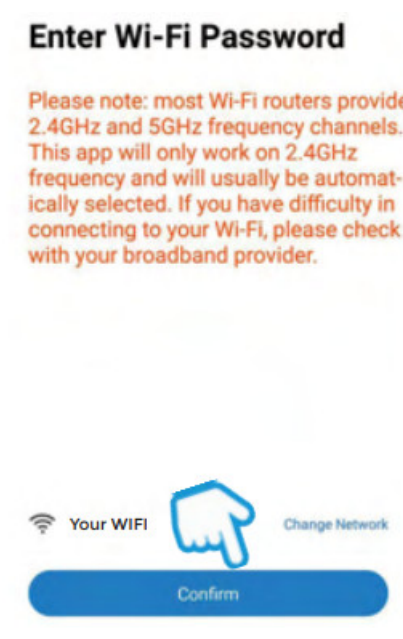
Enter Wi-Fi Password

Please note: most Wi-Fi routers provide 2.4GHz and 5GHz frequency channels. This app will only work on 2.4GHz frequency and will usually be automatically selected. If you have difficulty in connecting to your Wi-Fi, please check with your broadband provider.

Your WIFI

Change Network

Confirm